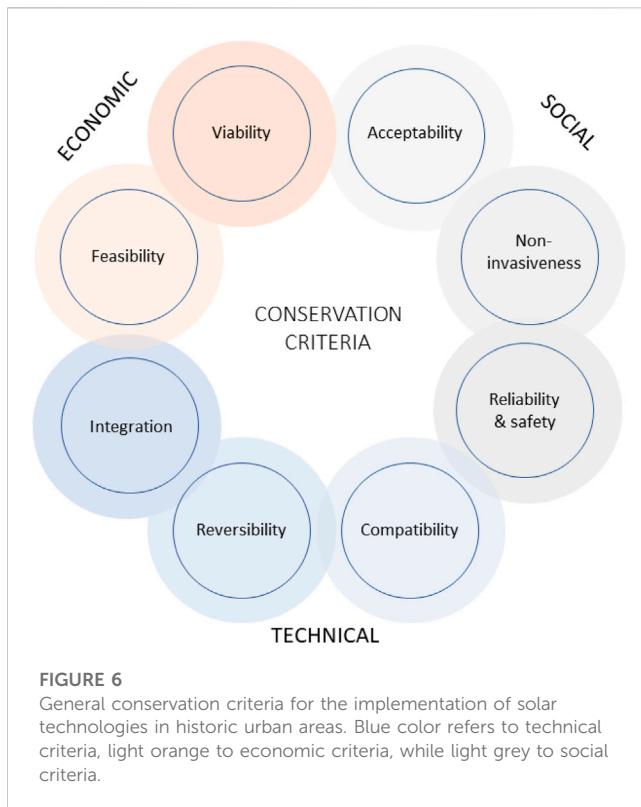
ECONOMIC

SOCIAL

Viability

Acceptability

Feasibility

Non-invasiveness

CONSERVATION CRITERIA

Integration

Reliability & safety

Reversibility

Compatibility

TECHNICAL

FIGURE 6
General conservation criteria for the implementation of solar technologies in historic urban areas. Blue color refers to technical criteria, light orange to economic criteria, while light grey to social criteria.